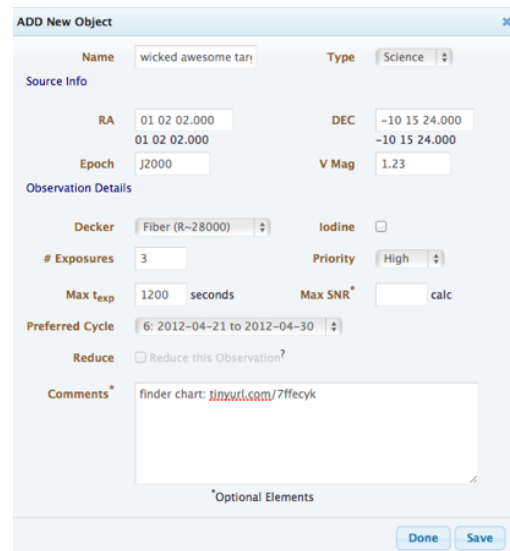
ADD New Object

×

Name wicked awesome tar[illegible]

Type Science

Source Info

RA 01 02 02.000
01 02 02.000

DEC -10 15 24.000
-10 15 24.000

Epoch J2000

V Mag 1.23

Observation Details

Decker Fiber (R~28000)

Iodine

# Exposures 3

Priority High

Max $t_{exp}$ 1200 seconds

Max SNR* calc

Preferred Cycle 6: 2012-04-21 to 2012-04-30

Reduce Reduce this Observation?

Comments* finder chart: tinyurl.com/7ffecyk

*Optional Elements

Done Save